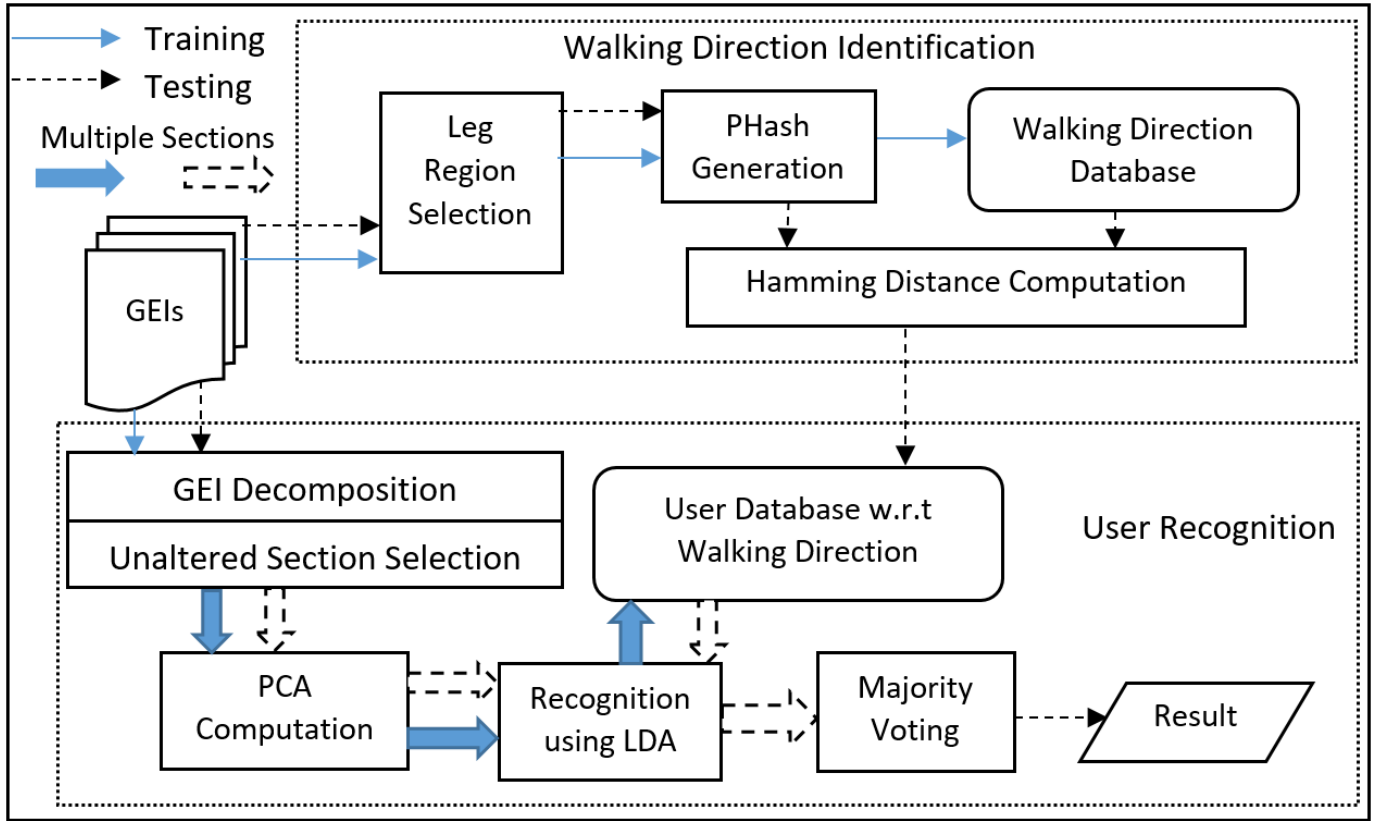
Training
Testing
Multiple Sections

Walking Direction Identification

Leg Region Selection

PHash Generation

Walking Direction Database

Hamming Distance Computation

GEIs

GEI Decomposition

Unaltered Section Selection

User Database w.r.t Walking Direction

User Recognition

PCA Computation

Recognition using LDA

Majority Voting

Result